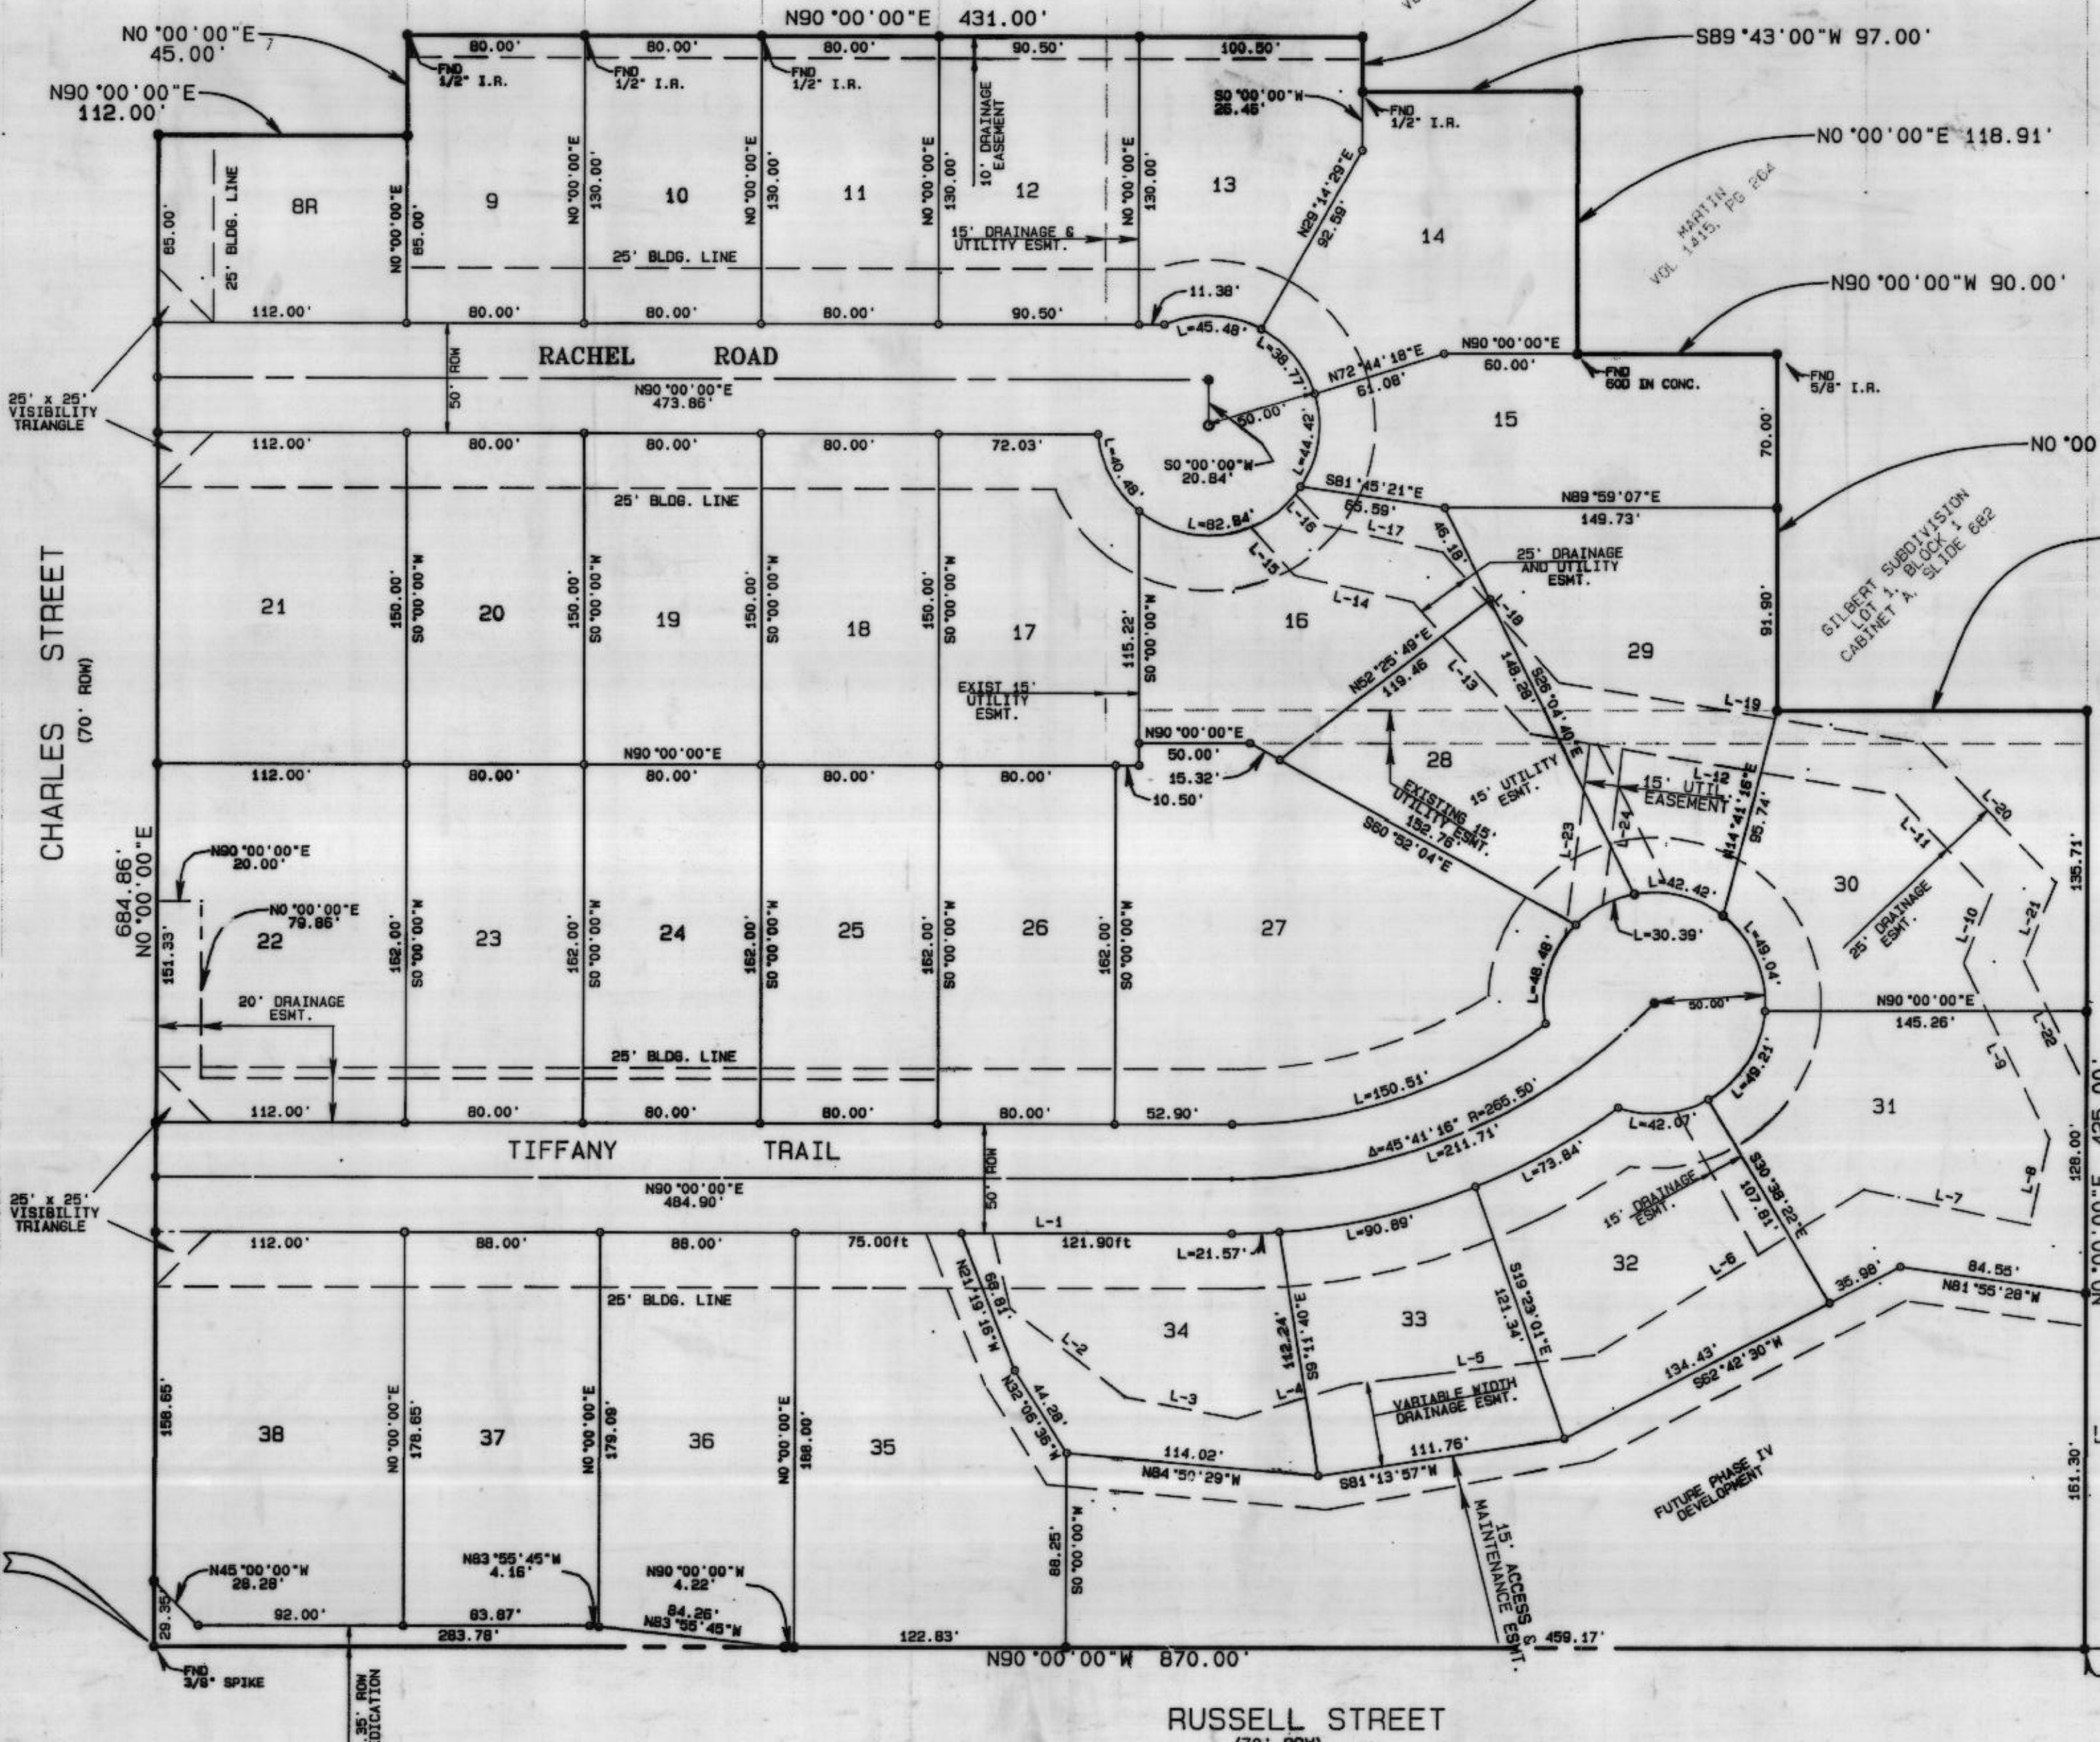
N0°00'00"E 45.00'
N90°00'00"E 431.00'
S89°43'00"W 97.00'
N90°00'00"E 112.00'
80.00'
80.00'
80.00'
90.50'
100.50'
FND 1/2" I.R.
FND 1/2" I.R.
FND 1/2" I.R.
S0°00'00"W 26.46'
FND 1/2" I.R.
N0°00'00"E 118.91'
10' DRAINAGE EASEMENT
8R
9
10
11
12
13
14
65.00'
25' BLDG. LINE
N0°00'00"E 65.00'
N0°00'00"E 130.00'
N0°00'00"E 130.00'
N0°00'00"E 130.00'
N0°00'00"E 130.00'
N29°14'29"E 92.59'
MARTIN VOL 1415, PG 264
15' DRAINAGE & UTILITY ESMT.
25' BLDG. LINE
N90°00'00"W 90.00'
11.38'
112.00'
80.00'
80.00'
80.00'
90.50'
L=45.48'
L=38.77'
N72°44'18"E 61.08'
N90°00'00"E 60.00'
RACHEL ROAD
50' ROW
N90°00'00"E 473.86'
FND 60D IN CONC.
FND 5/8" I.R.
25' x 25' VISIBILITY TRIANGLE
50.00'
L=44.42'
15
70.00'
N0°00
112.00'
80.00'
80.00'
80.00'
72.03'
L=40.48'
S0°00'00"W 20.84'
S81°45'21"E 65.59'
N89°59'07"E 149.73'
25' BLDG. LINE
L=82.84'
L-16
L-17
46.19'
25' DRAINAGE AND UTILITY ESMT.
GILBERT SUBDIVISION LOT 1, BLOCK 1 CABINET A, SLIDE 682
L-15
L-14
CHARLES STREET
(70' ROW)
21
150.00'
S0°00'00"W
20
150.00'
S0°00'00"W
19
150.00'
S0°00'00"W
18
150.00'
S0°00'00"W
17
115.22'
S0°00'00"W
16
L-18
91.90'
29
N52°25'49"E 119.46
L-13
148.28'
S26°04'40"E
EXIST 15' UTILITY ESMT.
L-19
N90°00'00"E 50.00'
15.32'
10.50'
28
112.00'
80.00'
N90°00'00"E 80.00'
80.00'
80.00'
EXISTING 15' UTILITY ESMT. 152.76'
S60°32'04"E
15' UTILITY ESMT.
15' UTIL EASEMENT
L-12
N14°41'16"E 95.74'
L-20
L-11
684.86'
N0°00'00"E
N90°00'00"E 20.00'
N0°00'00"E 79.86'
L-23
L-24
L=42.42'
30
135.71'
22
151.33'
23
162.00'
S0°00'00"W
24
162.00'
S0°00'00"W
25
162.00'
S0°00'00"W
26
162.00'
S0°00'00"W
27
L=30.39'
L=49.04'
25' DRAINAGE ESMT.
L-10
L-21
20' DRAINAGE ESMT.
162.00'
S0°00'00"W
L=48.48'
50.00'
N90°00'00"E 145.26'
L-9
L-22
25' BLDG. LINE
L=150.51'
L=49.21'
31
112.00'
80.00'
80.00'
80.00'
80.00'
52.90'
L=42.07'
Δ=45°41'16" R=265.50'
L=211.71'
128.00'
TIFFANY TRAIL
50' ROW
N90°00'00"E 484.90'
L=73.84'
25' x 25' VISIBILITY TRIANGLE
S30°38'22"E 107.81'
15' DRAINAGE ESMT.
L-7
L-8
112.00'
88.00'
88.00'
75.00ft
L-1
121.90ft
L=21.57'
L=90.89'
N21°19'16"W 18.69'
32
L-6
84.55'
N81°55'28"W
35.98'
25' BLDG. LINE
S19°23'01"E 121.34'
34
33
L-2
112.24'
S9°11'40"E
L-5
134.43'
S62°42'30"W
L-3
L-4
VARIABLE WIDTH DRAINAGE ESMT.
38
158.65'
N0°00'00"E 178.65'
37
N0°00'00"E 179.09'
36
N0°00'00"E 188.00'
35
N32°08'36"W 44.28'
114.02'
N84°50'29"W
111.76'
S81°13'57"W
FUTURE PHASE IV DEVELOPMENT
161.30'
N45°00'00"W 28.28'
N83°55'45"W 4.16'
N90°00'00"W 4.22'
88.25'
S0°00'00"W
15' ACCESS & MAINTENANCE ESMT.
29.35'
92.00'
83.87'
84.26'
N83°55'45"W
283.78'
122.83'
N90°00'00"W 870.00'
459.17'
FND 3/8" SPIKE
35' ROW DEDICATION
RUSSELL STREET
N0°00'00"E 435.00'